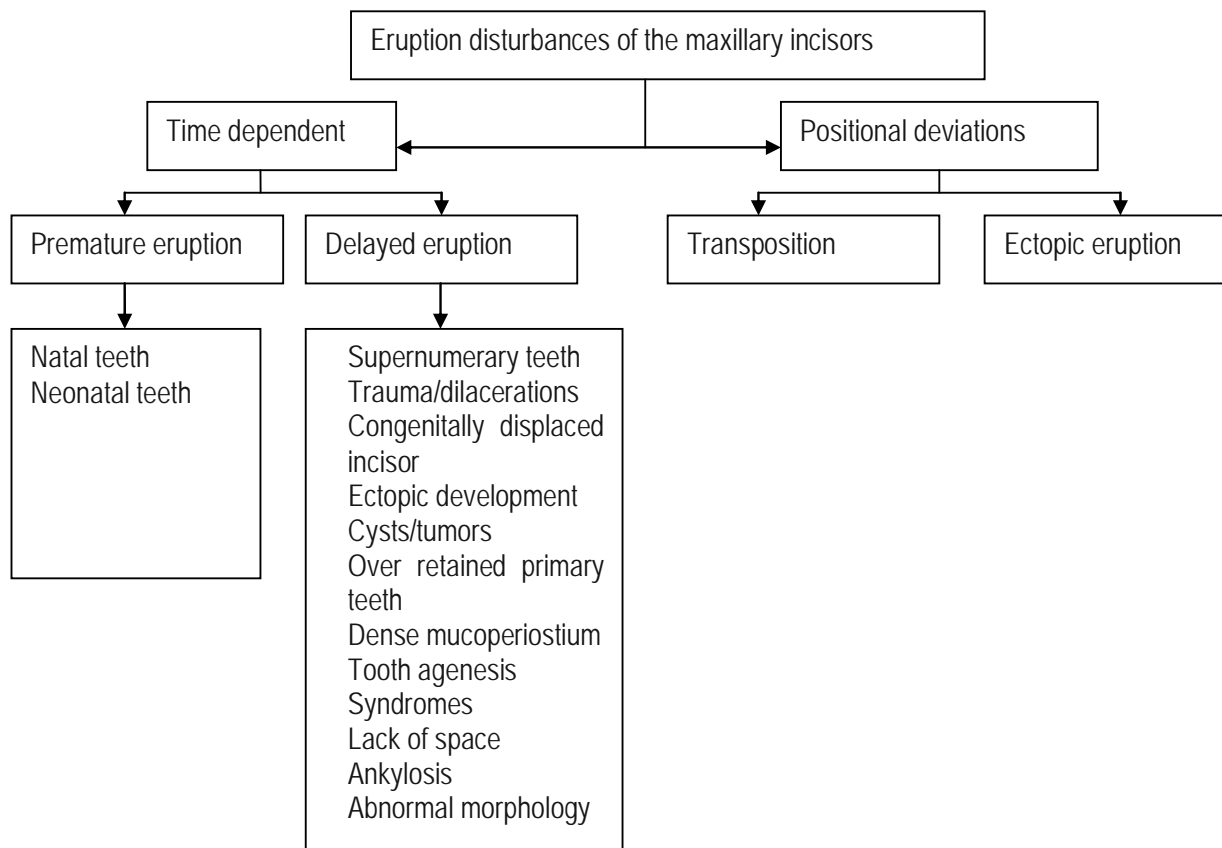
Eruption disturbances of the maxillary incisors

Time dependent

Positional deviations

Premature eruption

Delayed eruption

Transposition

Ectopic eruption

Natal teeth
Neonatal teeth

Supernumerary teeth
Trauma/dilacerations
Congenitally displaced incisor
Ectopic development
Cysts/tumors
Over retained primary teeth
Dense mucoperiostium
Tooth agenesis
Syndromes
Lack of space
Ankylosis
Abnormal morphology